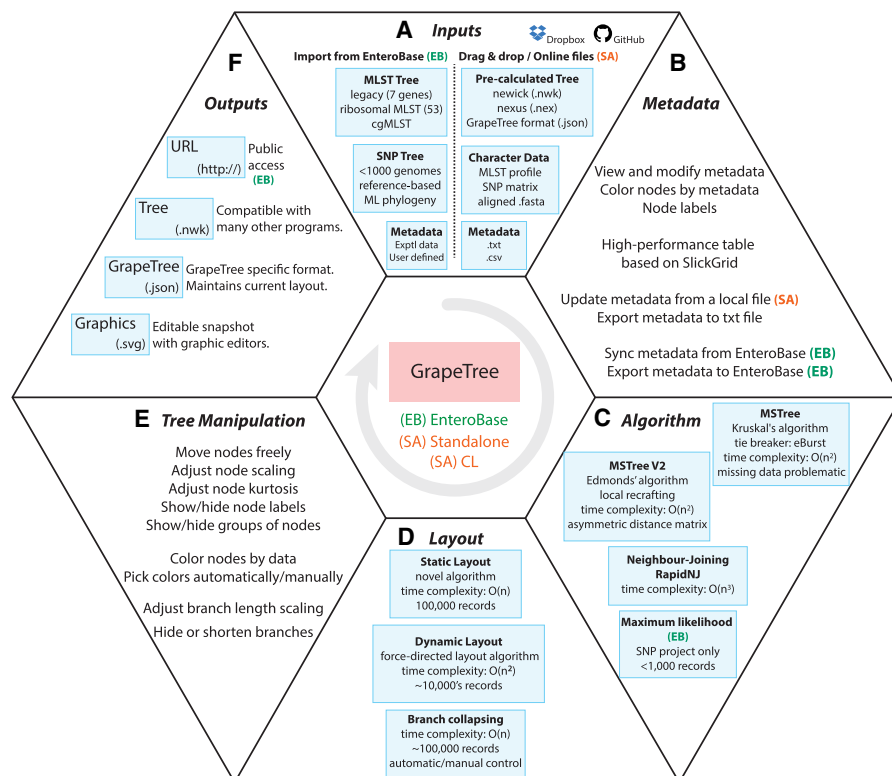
A Inputs

Dropbox GitHub

Import from EnteroBase (EB)

MLST Tree
legacy (7 genes)
ribosomal MLST (53)
cgMLST

SNP Tree
<1000 genomes
reference-based
ML phylogeny

Metadata
Exptl data
User defined

Drag & drop / Online files (SA)

Pre-calculated Tree
newick (.nwk)
nexus (.nex)
GrapeTree format (.json)

Character Data
MLST profile
SNP matrix
aligned .fasta

Metadata
.txt
.csv

B

Metadata

View and modify metadata
Color nodes by metadata
Node labels

High-performance table based on SlickGrid

Update metadata from a local file (SA)
Export metadata to txt file

Sync metadata from EnteroBase (EB)
Export metadata to EnteroBase (EB)

C Algorithm

MSTree
Kruskal's algorithm
tie breaker: eBurst
time complexity: O(n$^2$)
missing data problematic

MSTree V2
Edmonds' algorithm
local recrafting
time complexity: O(n$^2$)
asymmetric distance matrix

Neighbour-Joining
RapidNJ
time complexity: O(n$^3$)

Maximum likelihood
(EB)
SNP project only
<1,000 records

D Layout

Static Layout
novel algorithm
time complexity: O(n)
100,000 records

Dynamic Layout
force-directed layout algorithm
time complexity: O(n$^2$)
~10,000's records

Branch collapsing
time complexity: O(n)
~100,000 records
automatic/manual control

E Tree Manipulation

Move nodes freely
Adjust node scaling
Adjust node kurtosis
Show/hide node labels
Show/hide groups of nodes

Color nodes by data
Pick colors automatically/manually

Adjust branch length scaling
Hide or shorten branches

F

Outputs

URL
(http://)
Public access
(EB)

Tree
(.nwk)
Compatible with many other programs.

GrapeTree
(.json)
GrapeTree specific format. Maintains current layout.

Graphics
(.svg)
Editable snapshot with graphic editors.

GrapeTree

(EB) EnteroBase
(SA) Standalone
(SA) CL